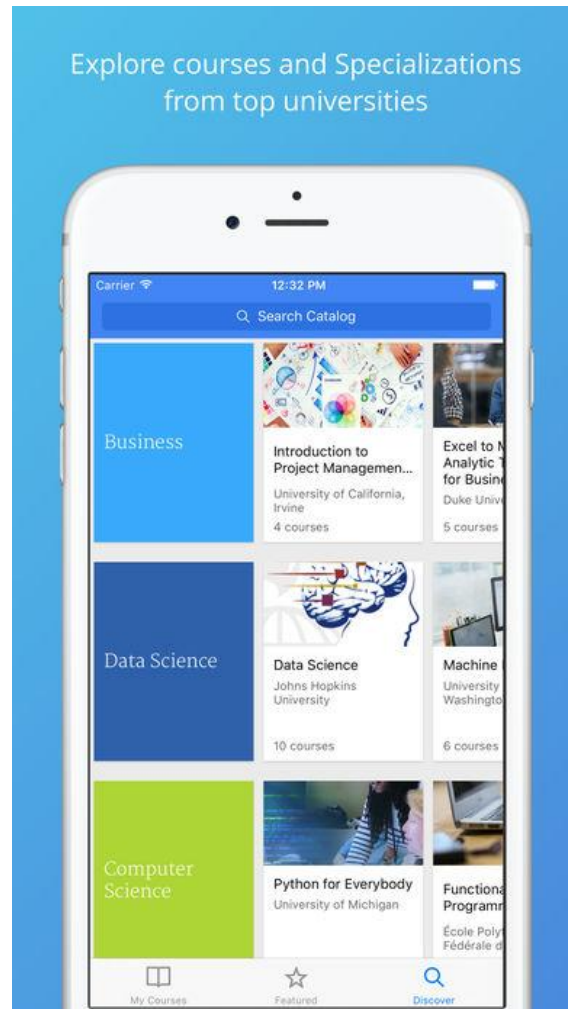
Explore courses and Specializations from top universities

Carrier
12:32 PM

Search Catalog

Business

Introduction to Project Managemen...
University of California, Irvine
4 courses

Excel to M
Analytic T
for Busin
Duke Univ
5 courses

Data Science

Data Science
Johns Hopkins University
10 courses

Machine
University
Washingto
6 courses

Computer Science

Python for Everybody
University of Michigan

Functiona
Programm
École Poly
Fédérale d

My Courses
Featured
Discover